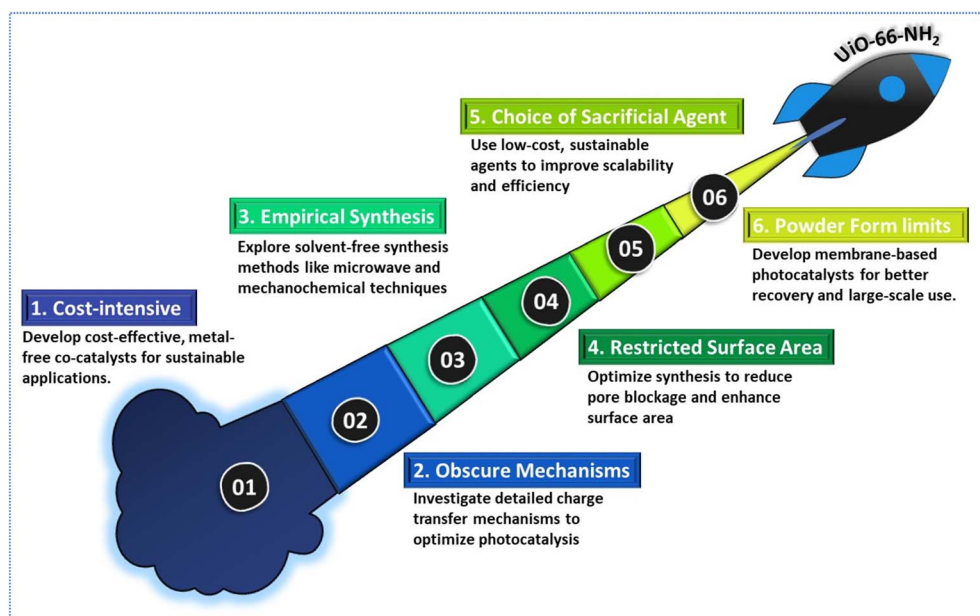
UiO-66-$NH_2$

5. Choice of Sacrificial Agent

Use low-cost, sustainable agents to improve scalability and efficiency

3. Empirical Synthesis

Explore solvent-free synthesis methods like microwave and mechanochemical techniques

6. Powder Form limits

Develop membrane-based photocatalysts for better recovery and large-scale use.

1. Cost-intensive

Develop cost-effective, metal-free co-catalysts for sustainable applications.

4. Restricted Surface Area

Optimize synthesis to reduce pore blockage and enhance surface area

2. Obscure Mechanisms

Investigate detailed charge transfer mechanisms to optimize photocatalysis

01

02

03

04

05

06